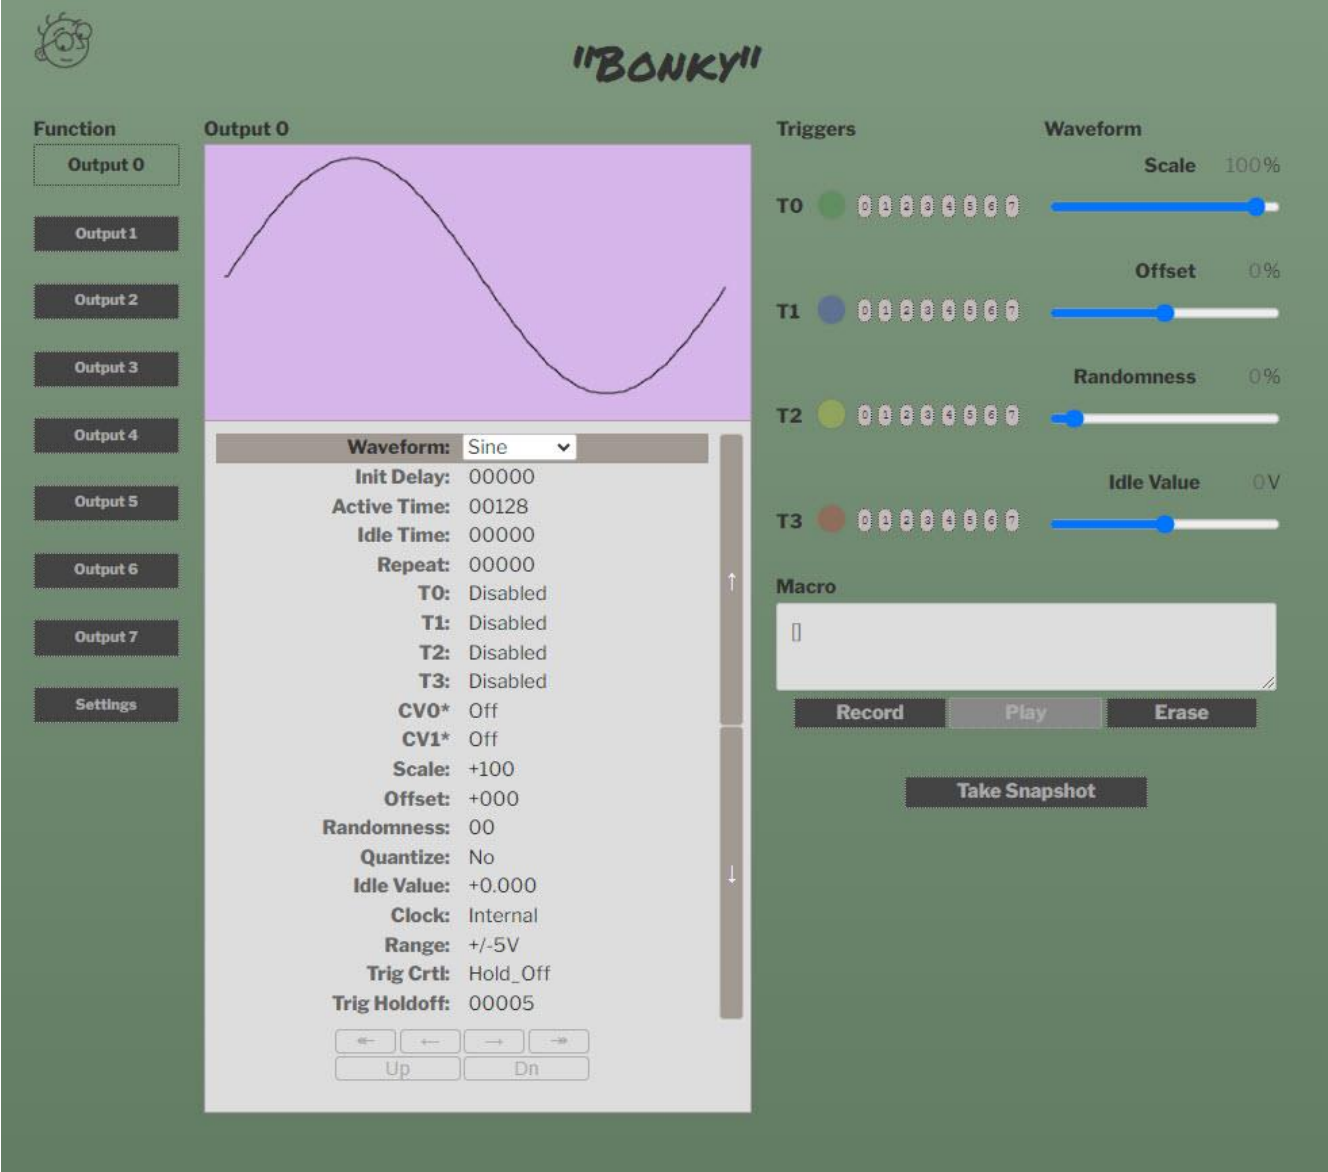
"BONKY"

Function

Output 0

Output 1

Output 2

Output 3

Output 4

Output 5

Output 6

Output 7

Settings

Output 0

| | |
|---|---|
| Waveform: | Sine |
| Init Delay: | 00000 |
| Active Time: | 00128 |
| Idle Time: | 00000 |
| Repeat: | 00000 |
| T0: | Disabled |
| T1: | Disabled |
| T2: | Disabled |
| T3: | Disabled |
| CV0* | Off |
| CV1* | Off |
| Scale: | +100 |
| Offset: | +000 |
| Randomness: | 00 |
| Quantize: | No |
| Idle Value: | +0.000 |
| Clock: | Internal |
| Range: | +/-5V |
| Trig Crtl: | Hold_Off |
| Trig Holdoff: | 00005 |

↑

↓

⇤ ← → ⇥

Up Dn

Triggers

T0 0 1 2 3 4 5 6 7

T1 0 1 2 3 4 5 6 7

T2 0 1 2 3 4 5 6 7

T3 0 1 2 3 4 5 6 7

Waveform

Scale 100%

Offset 0%

Randomness 0%

Idle Value 0V

Macro

[]

Record Play Erase

Take Snapshot